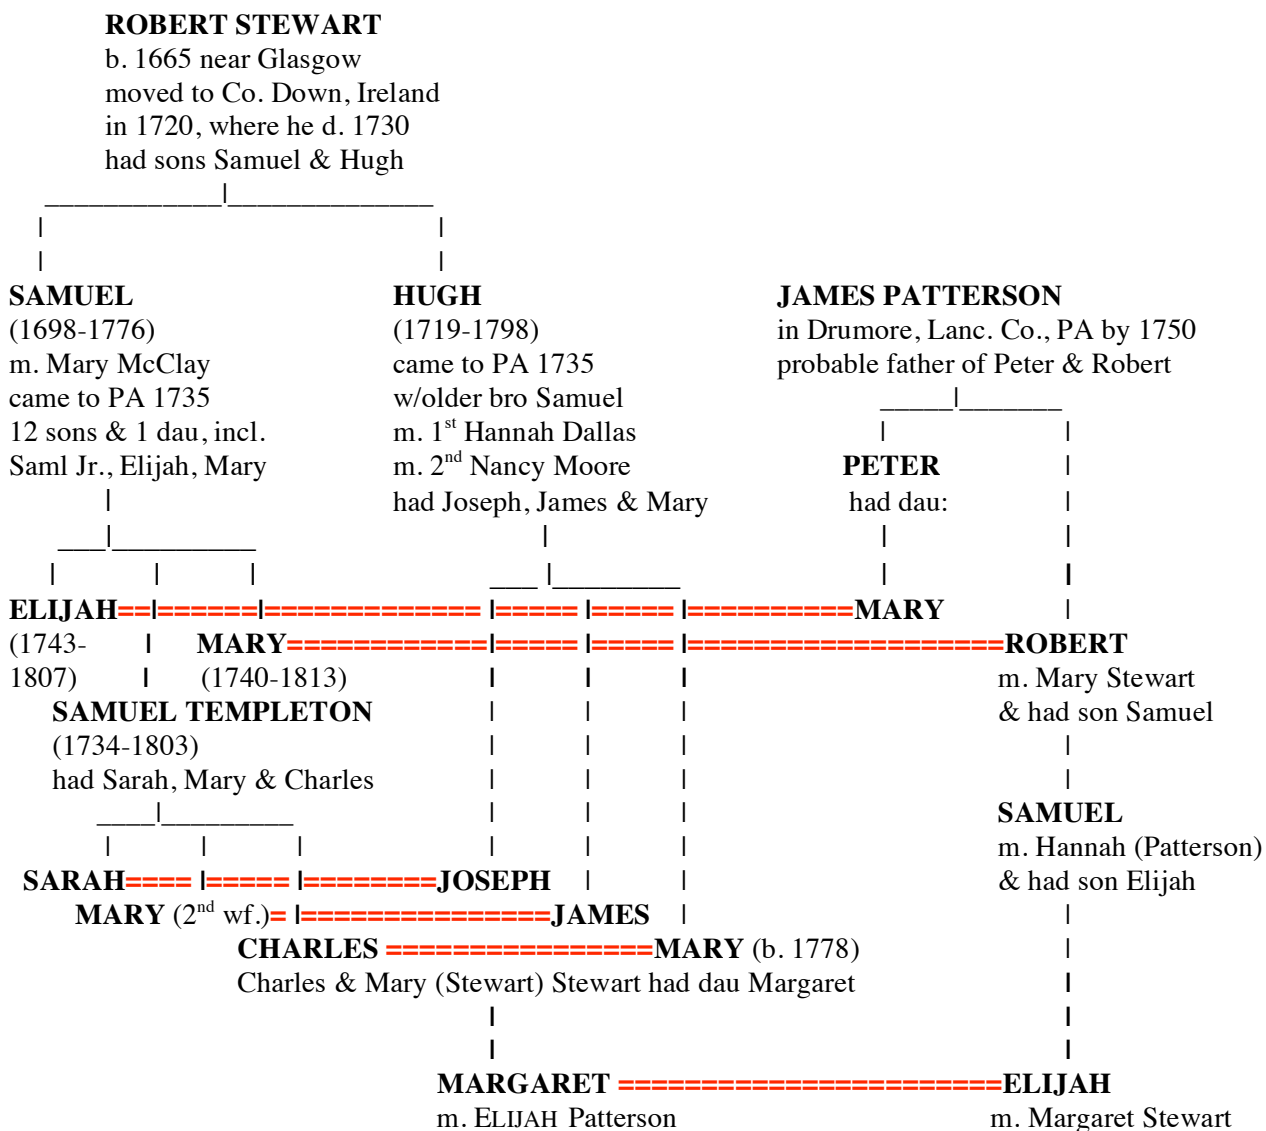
ROBERT STEWART
b. 1665 near Glasgow
moved to Co. Down, Ireland
in 1720, where he d. 1730
had sons Samuel & Hugh

SAMUEL
(1698-1776)
m. Mary McClay
came to PA 1735
12 sons & 1 dau, incl.
Saml Jr., Elijah, Mary

HUGH
(1719-1798)
came to PA 1735
w/older bro Samuel
m. 1$^{st}$ Hannah Dallas
m. 2$^{nd}$ Nancy Moore
had Joseph, James & Mary

JAMES PATTERSON
in Drumore, Lanc. Co., PA by 1750
probable father of Peter & Robert

PETER
had dau:

ELIJAH ==MARY
(1743-1807)

MARY ==ROBERT
(1740-1813)

ROBERT
m. Mary Stewart
& had son Samuel

SAMUEL TEMPLETON
(1734-1803)
had Sarah, Mary & Charles

SAMUEL
m. Hannah (Patterson)
& had son Elijah

SARAH==JOSEPH
MARY (2$^{nd}$ wf.)==JAMES
CHARLES ==MARY (b. 1778)
Charles & Mary (Stewart) Stewart had dau Margaret

MARGARET ==ELIJAH
m. ELIJAH Patterson
m. Margaret Stewart